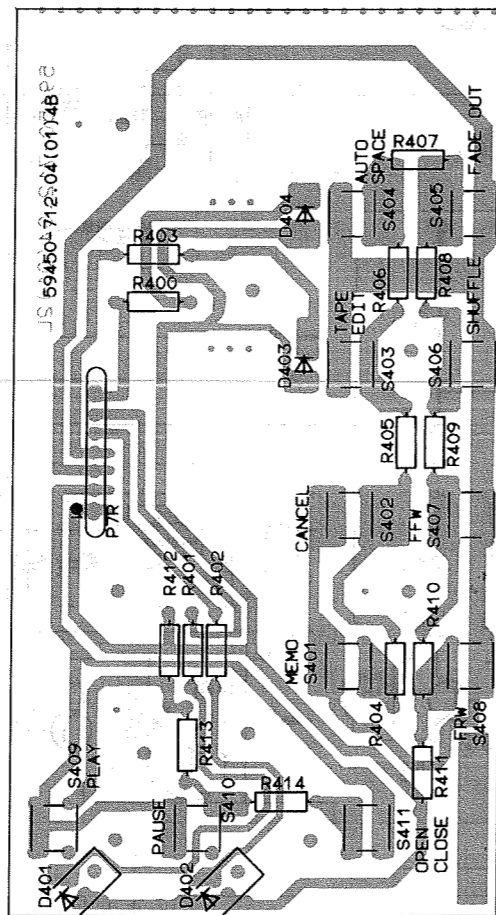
JS 59450 712 04(01)4B

R407
AUTO SPACE
FADE OUT
D404
S404
S405
R403
R400
R406
R408
TAPE EDIT
SHUFFLE
D403
S403
S406
R405
R409
CANCEL
P7R
S402
FFW
S407
R412
R401
R402
R410
MEMO
S401
R404
FRW
S408
S409
PLAY
R413
R411
PAUSE
S410
R414
S411
OPEN CLOSE
D401
D402